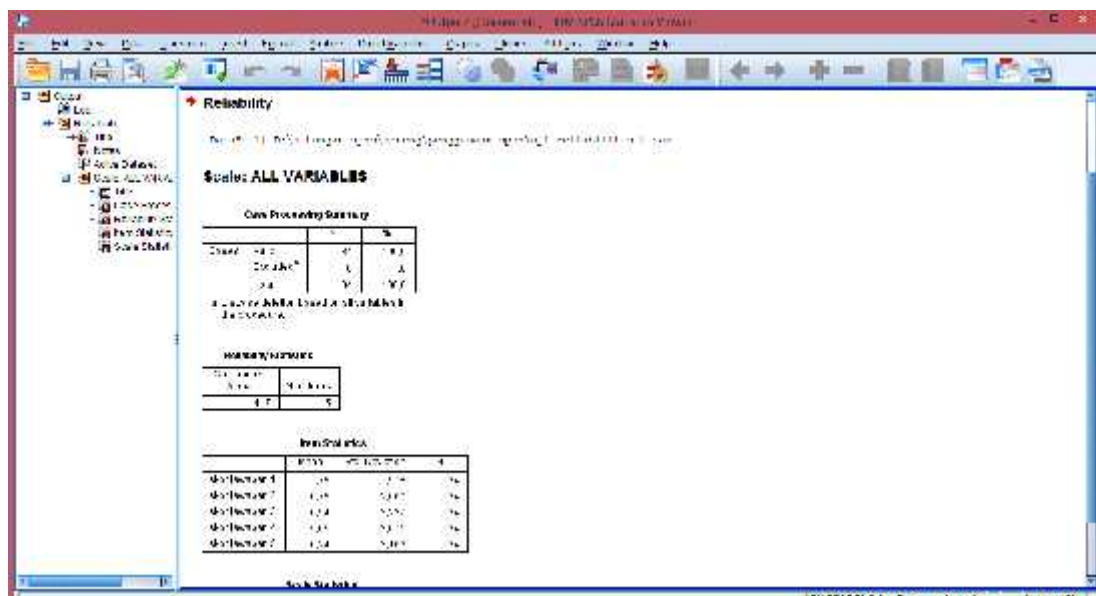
*Output [Document1] - IBM SPSS Statistics Viewer

File Edit View Data Transform Insert Format Analyze Direct Marketing Graphs Utilities Add-ons Window Help

Output
Log
Reliability
Title
Notes
Active Dataset
Scale: ALL VARIABLES
Title
Case Processing
Reliability Statistics
Item Statistics
Scale Statistics

Reliability

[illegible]

Scale: ALL VARIABLES

Case Processing Summary

| | | N | % |
|---|---|---|---|
| Cases | Valid | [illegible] | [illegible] |
| | Excluded$^a$ | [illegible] | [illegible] |
| | Total | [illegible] | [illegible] |

a. Listwise deletion based on all variables in the procedure.

Reliability Statistics

| Cronbach's Alpha | N of Items |
|---|---|
| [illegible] | 5 |

Item Statistics

| | Mean | Std. Deviation | N |
|---|---|---|---|
| skor item soal 1 | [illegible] | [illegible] | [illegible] |
| skor item soal 2 | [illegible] | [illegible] | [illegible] |
| skor item soal 3 | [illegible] | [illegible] | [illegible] |
| skor item soal 4 | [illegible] | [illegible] | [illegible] |
| skor item soal 5 | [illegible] | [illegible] | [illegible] |

Scale Statistics